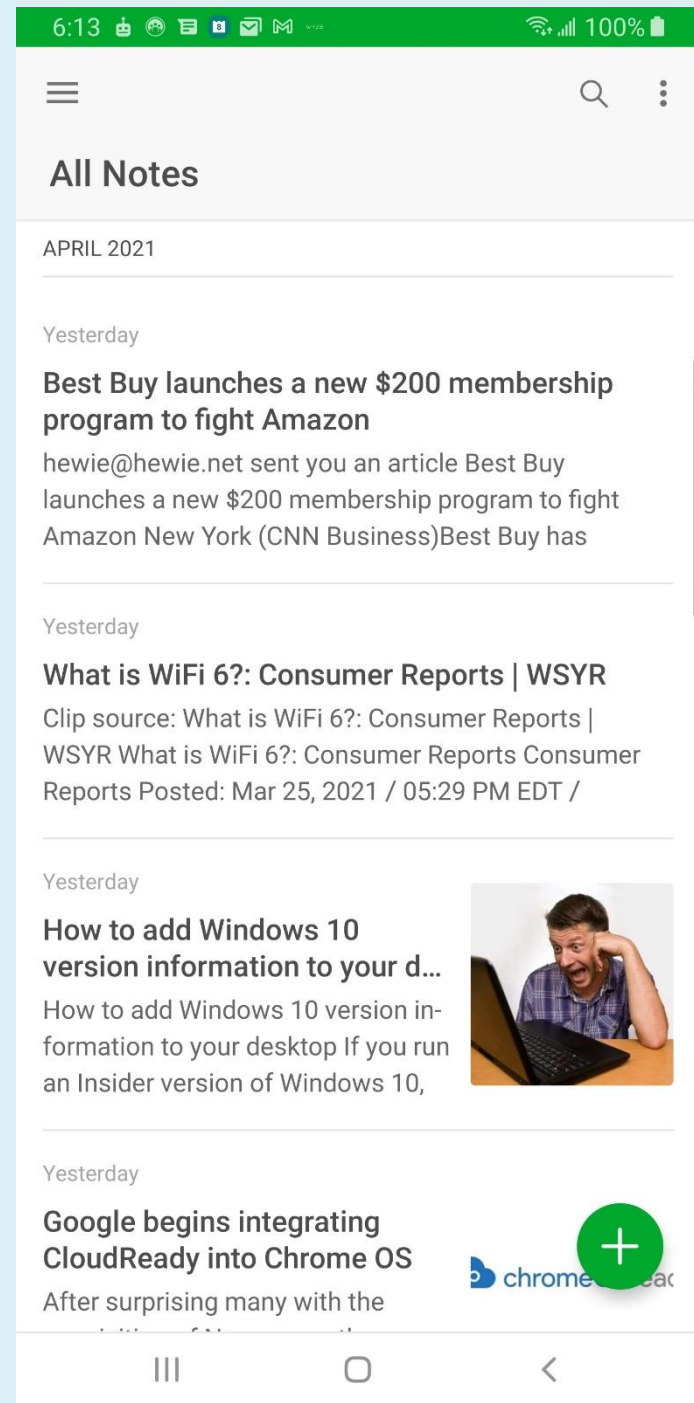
6:13 100%

All Notes

APRIL 2021

Yesterday

Best Buy launches a new $200 membership program to fight Amazon

hewie@hewie.net sent you an article Best Buy launches a new $200 membership program to fight Amazon New York (CNN Business)Best Buy has

Yesterday

What is WiFi 6?: Consumer Reports | WSYR

Clip source: What is WiFi 6?: Consumer Reports | WSYR What is WiFi 6?: Consumer Reports Consumer Reports Posted: Mar 25, 2021 / 05:29 PM EDT /

Yesterday

How to add Windows 10 version information to your d...

How to add Windows 10 version information to your desktop If you run an Insider version of Windows 10,

Yesterday

Google begins integrating CloudReady into Chrome OS

After surprising many with the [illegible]

chrome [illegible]